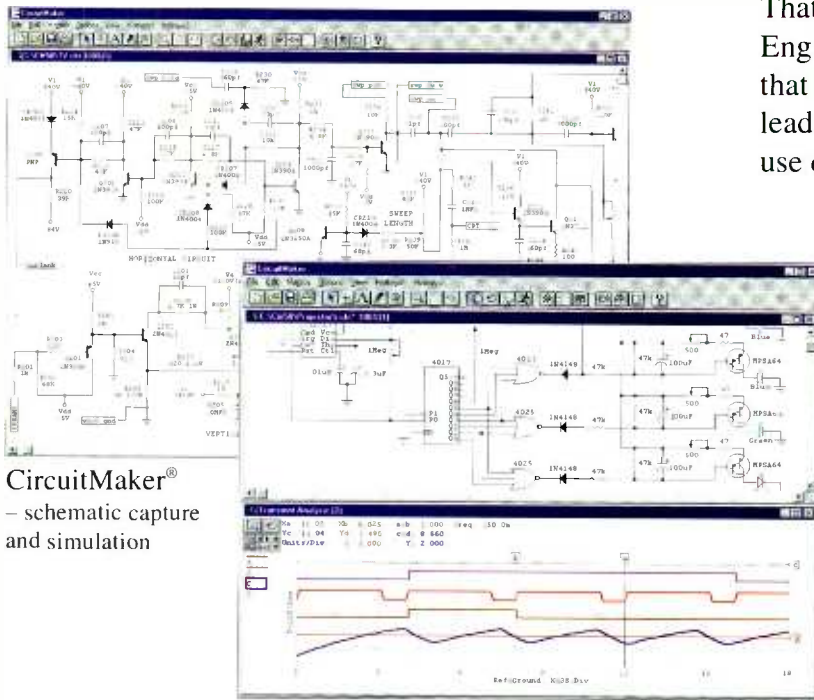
That
Eng
that
lead
use

CircuitMaker®
– schematic capture and simulation

CircuitMaker
File Edit Macros Options View Windows

HORIZONTAL CIRCUIT

SWEEP LENGTH

CircuitMaker
File Edit Macros Simulation View Options Windows

4017
4011
4025
4025
1N4148
1N4148
1N4148
1Meg
1Meg
47k
47k
47k
500
500
500
47
47
47
100uF
100uF
100uF
MPSA64
MPSA64
MPSA64
Blue
Green

Transient Analysis
Xa
Xb
a-b
freq
Yc
Yd
c-d
Units/Div
T
Ref:Ground